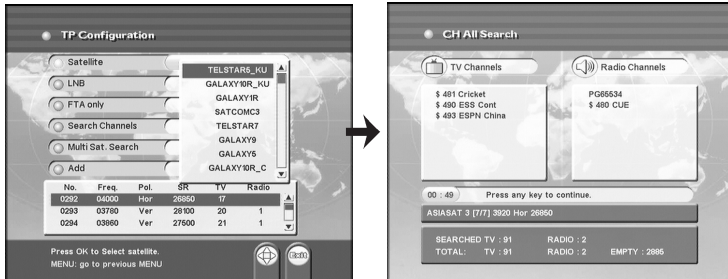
TP Configuration

Satellite
LNB
FTA only
Search Channels
Multi Sat. Search
Add

TELSTAR5_KU
GALAXY10R_KU
GALAXY1R
SATCOMC3
TELSTAR7
GALAXY9
GALAXY5
GALAXY10R_C

| No. | Freq. | Pol. | SR | TV | Radio |
|---|---|---|---|---|---|
| 0292 | 04000 | Hor | 26850 | 17 | |
| 0293 | 03780 | Ver | 28100 | 20 | 1 |
| 0294 | 03860 | Ver | 27500 | 21 | 1 |

Press OK to Select satellite.
MENU: go to previous MENU

Exit

CH All Search

TV Channels
$ 481 Cricket
$ 490 ESS Cont
$ 493 ESPN China

Radio Channels
PG65534
$ 480 CUE

00 : 49 Press any key to continue.

ASIASAT 3 [7/7] 3920 Hor 26850

SEARCHED TV : 91 RADIO : 2
TOTAL: TV : 91 RADIO : 2 EMPTY : 2895